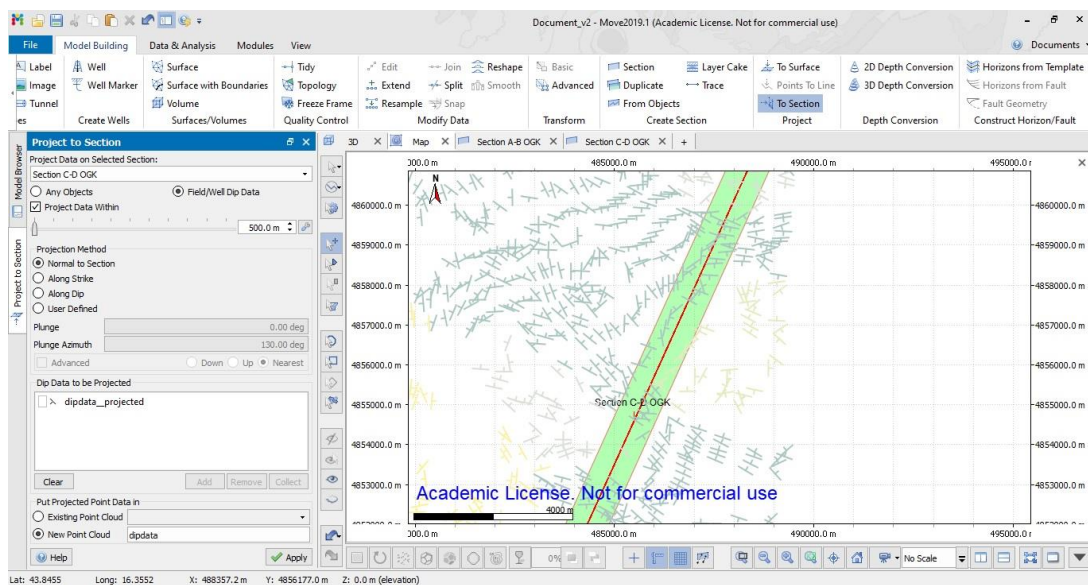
Document_v2 - Move2019.1 (Academic License. Not for commercial use)

File Model Building Data & Analysis Modules View Documents

Label Well Surface Tidy Edit Join Reshape Basic Section Layer Cake To Surface 2D Depth Conversion Horizons from Template
Image Well Marker Surface with Boundaries Topology Extend Split Smooth Advanced Duplicate Trace Points To Line 3D Depth Conversion Horizons from Fault
Tunnel Volume Freeze Frame Resample Snap From Objects To Section Fault Geometry
es Create Wells Surfaces/Volumes Quality Control Modify Data Transform Create Section Project Depth Conversion Construct Horizon/Fault

Model Browser
Project to Section

Project to Section
Project Data on Selected Section:
Section C-D OGK
Any Objects
Field/Well Dip Data
Project Data Within
500.0 m
Projection Method
Normal to Section
Along Strike
Along Dip
User Defined
Plunge 0.00 deg
Plunge Azimuth 130.00 deg
Advanced Down Up Nearest
Dip Data to be Projected
dipdata__projected
Clear Add Remove Collect
Put Projected Point Data in
Existing Point Cloud
New Point Cloud dipdata
Help Apply

3D Map Section A-B OGK Section C-D OGK +

300.0 m 485000.0 m 490000.0 m 495000.0 r
N
4860000.0 m 4860000.0 m
4859000.0 m 4859000.0 m
4858000.0 m 4858000.0 m
4857000.0 m 4857000.0 m
4856000.0 m 4856000.0 m
4855000.0 m Section C-D OGK 4855000.0 m
4854000.0 m 4854000.0 m
4853000.0 m 4853000.0 m
Academic License. Not for commercial use
4000 m
300.0 m 485000.0 m 490000.0 m 495000.0 r

0% No Scale

Lat: 43.8455 Long: 16.3552 X: 488357.2 m Y: 4856177.0 m Z: 0.0 m (elevation)